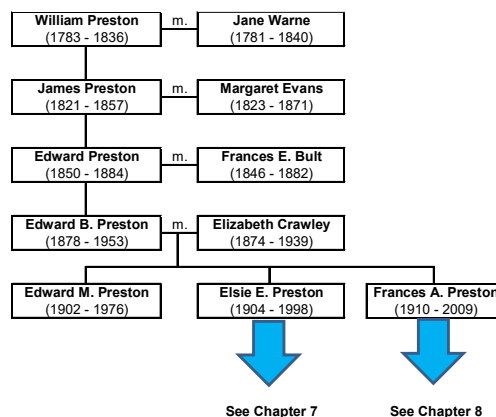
William Preston
(1783 - 1836)

m.

Jane Warne
(1781 - 1840)

James Preston
(1821 - 1857)

m.

Margaret Evans
(1823 - 1871)

Edward Preston
(1850 - 1884)

m.

Frances E. Bult
(1846 - 1882)

Edward B. Preston
(1878 - 1953)

m.

Elizabeth Crawley
(1874 - 1939)

Edward M. Preston
(1902 - 1976)

Elsie E. Preston
(1904 - 1998)

Frances A. Preston
(1910 - 2009)

See Chapter 7

See Chapter 8